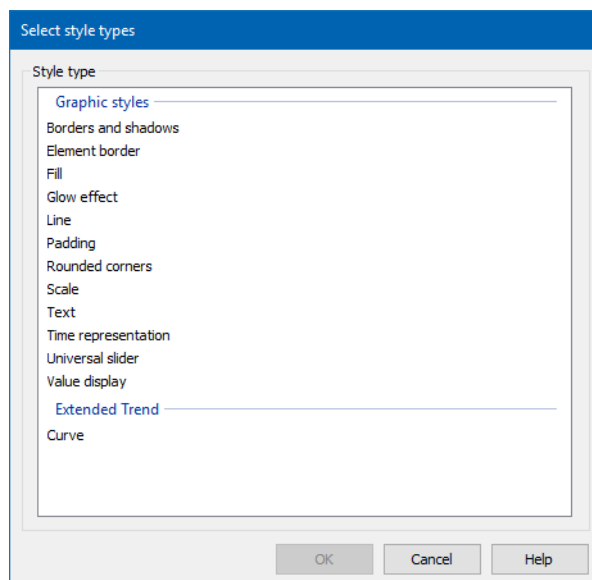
Select style types

Style type

Graphic styles

Borders and shadows
Element border
Fill
Glow effect
Line
Padding
Rounded corners
Scale
Text
Time representation
Universal slider
Value display

Extended Trend

Curve

OK
Cancel
Help